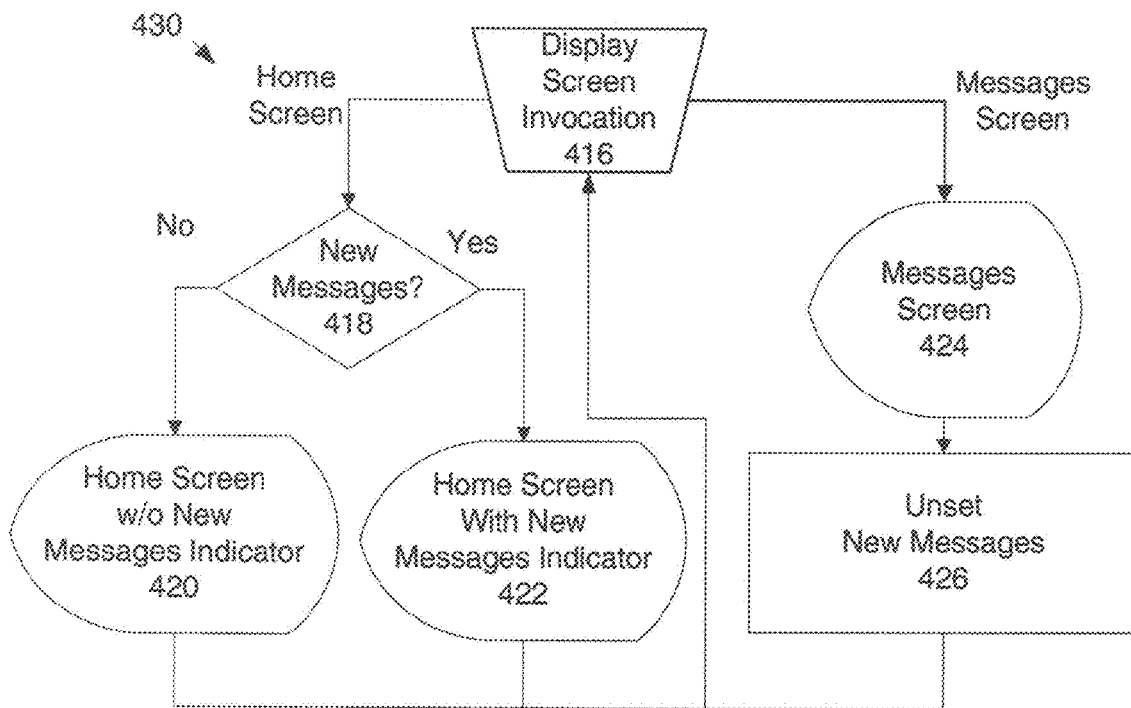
430

Home Screen

Display Screen Invocation 416

Messages Screen

No

New Messages? 418

Yes

Messages Screen 424

Home Screen w/o New Messages Indicator 420

Home Screen With New Messages Indicator 422

Unset New Messages 426